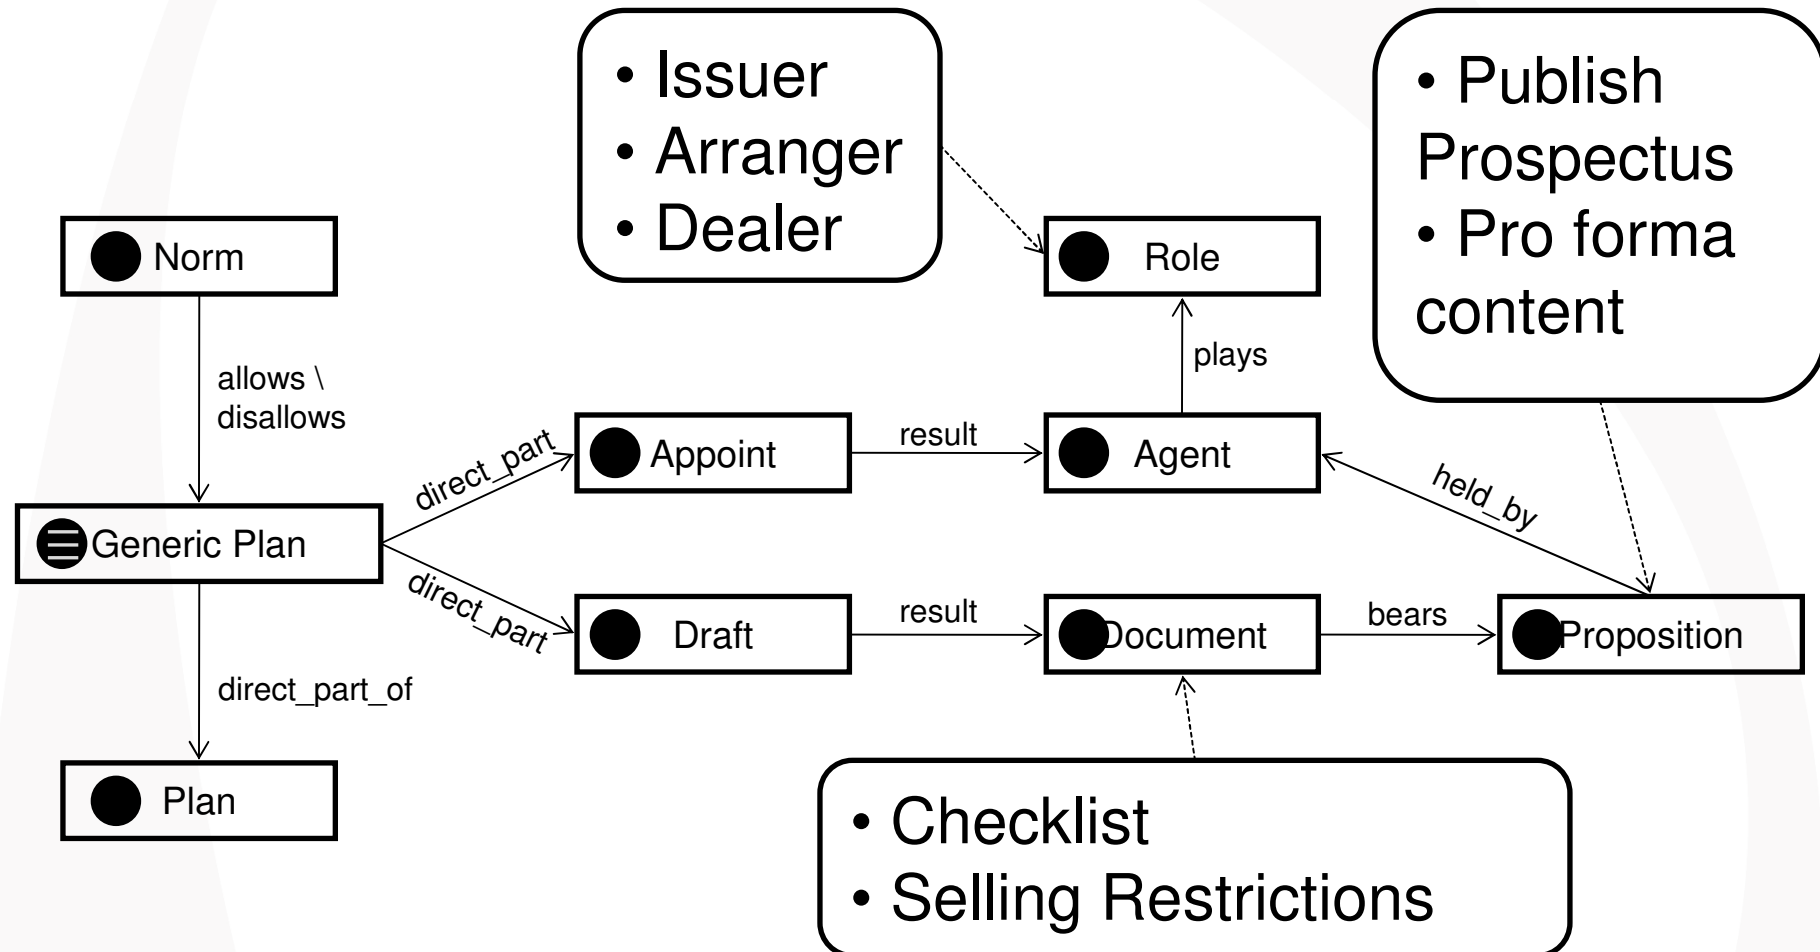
• Issuer
• Arranger
• Dealer

• Publish Prospectus
• Pro forma content

Norm

Role

allows \ disallows

plays

direct_part

Appoint

result

Agent

held_by

Generic Plan

direct_part

Draft

result

Document

bears

Proposition

direct_part_of

Plan

• Checklist
• Selling Restrictions